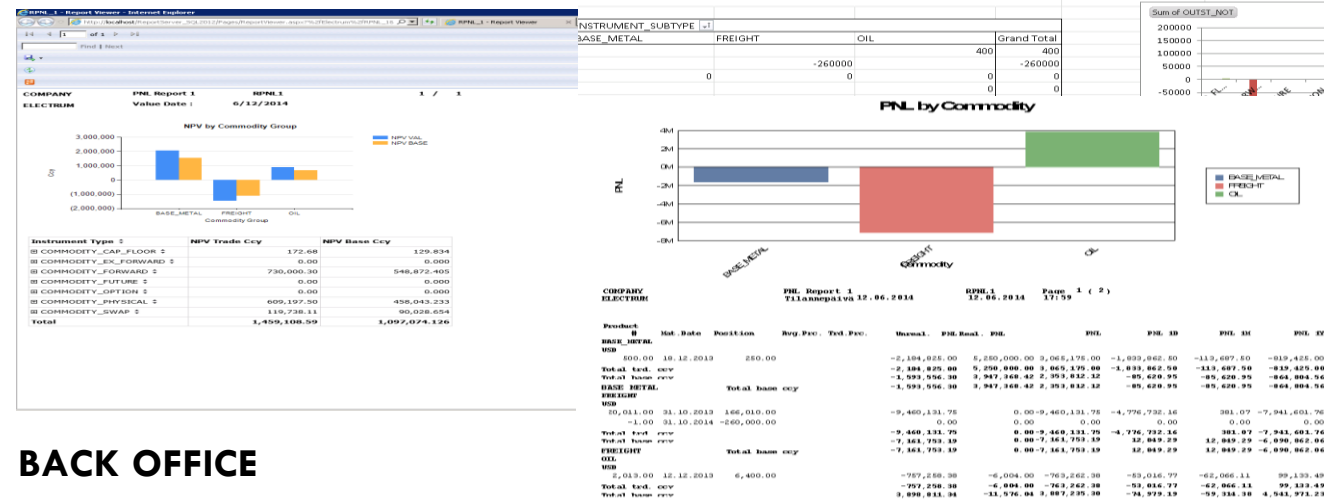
RPNL_1 - Report Viewer - Internet Explorer
http://localhost/ReportServer_SQL2012/Pages/ReportViewer.aspx?%2fElectrum%2fRPNL_1&
RPNL_1 - Report Viewer
of 1
Find | Next

COMPANY PNL Report 1 RPNL1 1 / 1
ELECTRUM Value Date : 6/12/2014

NPV by Commodity Group
3,000,000
2,000,000
1,000,000
0
(1,000,000)
(2,000,000)
Ccy
NPV VAL
NPV BASE
BASE_METAL FREIGHT OIL
Commodity Group

| Instrument Type | NPV Trade Ccy | NPV Base Ccy |
|---|---|---|
| COMMODITY_CAP_FLOOR | 172.68 | 129.834 |
| COMMODITY_EX_FORWARD | 0.00 | 0.000 |
| COMMODITY_FORWARD | 730,000.30 | 548,872.405 |
| COMMODITY_FUTURE | 0.00 | 0.000 |
| COMMODITY_OPTION | 0.00 | 0.000 |
| COMMODITY_PHYSICAL | 609,197.50 | 458,043.233 |
| COMMODITY_SWAP | 119,738.11 | 90,028.654 |
| Total | 1,459,108.59 | 1,097,074.126 |

BACK OFFICE

INSTRUMENT_SUBTYPE

| BASE_METAL | FREIGHT | OIL | Grand Total |
|---|---|---|---|
| | | 400 | 400 |
| | -260000 | | -260000 |
| 0 | 0 | 0 | 0 |
| | | 0 | 0 |

Sum of OUTST_NOT
200000
150000
100000
50000
0
-50000

PNL by Commodity
4M
2M
0M
-2M
-4M
-6M
-8M
PNL
BASE_METAL
FREIGHT
OIL
Commodity
BASE_METAL
FREIGHT
OIL

COMPANY PNL Report 1 RPNL1 Page 1 ( 2)
ELECTRUM Tilannepaiva 12.06.2014 12.06.2014 17:59

Product # Mat.Date Position Avg.Prc. Trd.Prc. Unreal. PNL Real. PNL PNL PNL 1D PNL 1M PNL 1Y
BASE_METAL
USD
500.00 18.12.2013 250.00 -2,184,825.00 5,250,000.00 3,065,175.00 -1,833,862.50 -113,687.50 -819,425.00
Total trd. ccy -2,184,825.00 5,250,000.00 3,065,175.00 -1,833,862.50 -113,687.50 -819,425.00
Total base ccy -1,593,556.30 3,947,368.42 2,353,812.12 -85,620.95 -85,620.95 -864,804.56
BASE_METAL Total base ccy -1,593,556.30 3,947,368.42 2,353,812.12 -85,620.95 -85,620.95 -864,804.56
FREIGHT
USD
20,011.00 31.10.2013 166,010.00 -9,460,131.75 0.00 -9,460,131.75 -4,776,732.16 381.07 -7,941,601.76
-1.00 31.10.2014 -260,000.00 0.00 0.00 0.00 0.00
Total trd. ccy -9,460,131.75 0.00 -9,460,131.75 -4,776,732.16 381.07 -7,941,601.76
Total base ccy -7,161,753.19 0.00 -7,161,753.19 12,849.29 12,849.29 -6,090,862.06
FREIGHT Total base ccy -7,161,753.19 0.00 -7,161,753.19 12,849.29 12,849.29 -6,090,862.06
OIL
USD
2,013.00 12.12.2013 6,400.00 -757,258.38 -6,004.00 -763,262.38 -53,016.77 -62,066.11 99,133.49
Total trd. ccy -757,258.38 -6,004.00 -763,262.38 -53,016.77 -62,066.11 99,133.49
Total base ccy 3,090,811.34 -11,576.04 3,087,235.30 -74,979.19 -59,334.30 -4,541,971.23